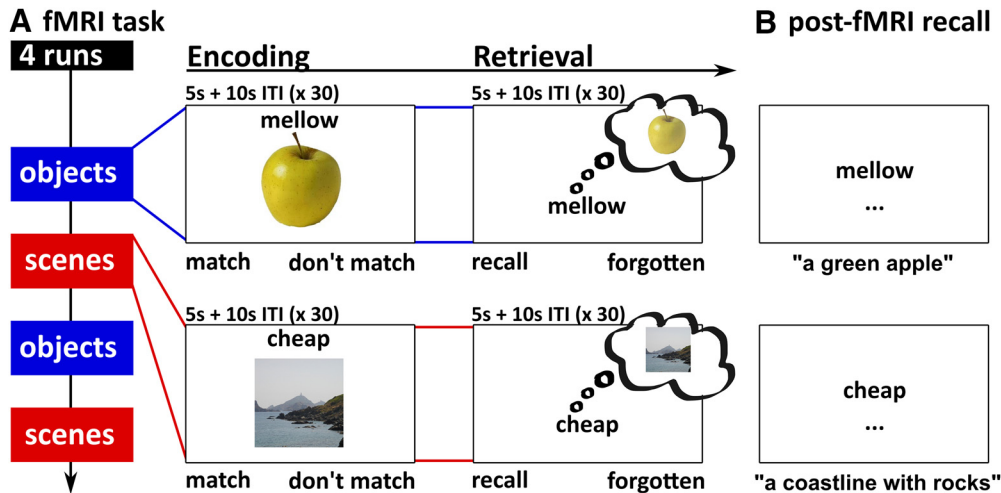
A fMRI task

4 runs

objects

scenes

objects

scenes

Encoding

Retrieval

5s + 10s ITI (x 30)

mellow

match don't match

5s + 10s ITI (x 30)

mellow

recall forgotten

5s + 10s ITI (x 30)

cheap

match don't match

5s + 10s ITI (x 30)

cheap

recall forgotten

B post-fMRI recall

mellow
...

"a green apple"

cheap
...

"a coastline with rocks"